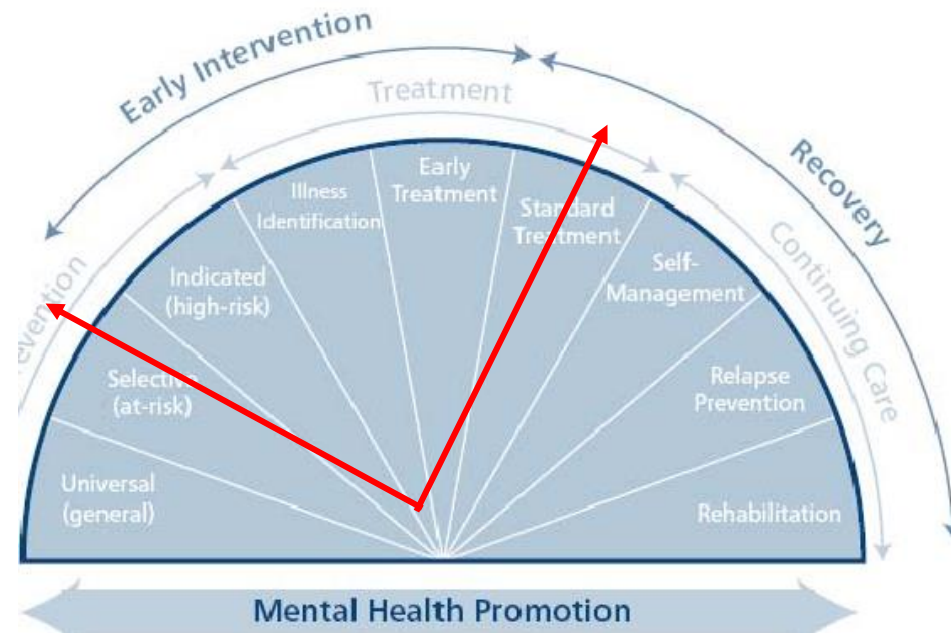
Early Intervention

Treatment

Recovery

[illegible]evention

Continuing Care

Universal (general)

Selective (at-risk)

Indicated (high-risk)

Illness Identification

Early Treatment

Standard Treatment

Self-Management

Relapse Prevention

Rehabilitation

Mental Health Promotion